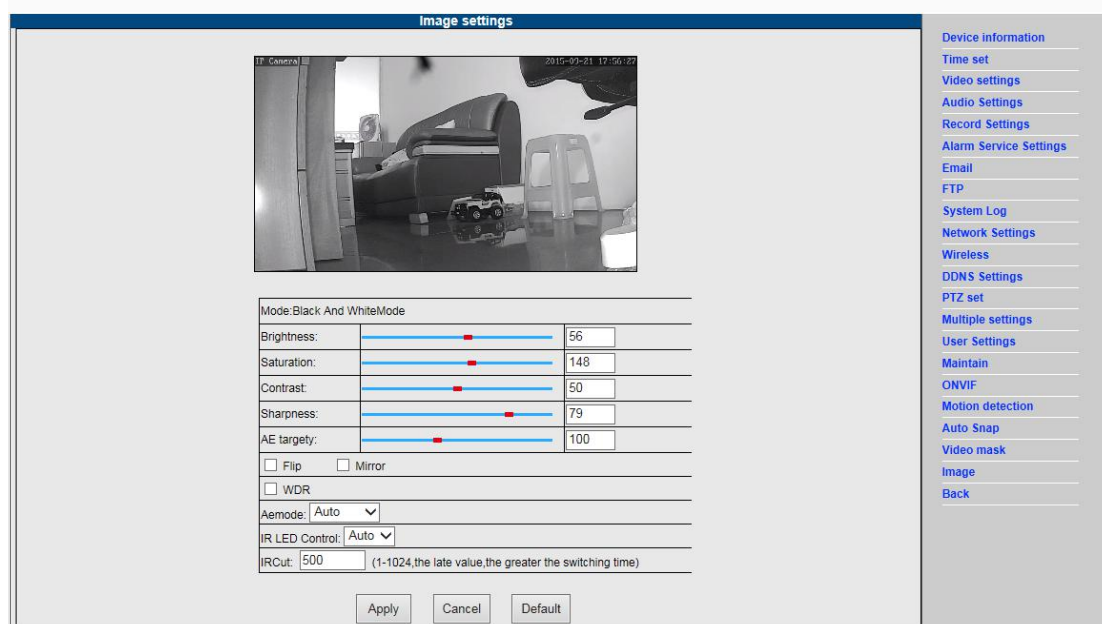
Image settings

IP Camera 2015-03-21 17:56:27

| Mode:Black And WhiteMode | | |
|---|---|---|
| Brightness: | | 56 |
| Saturation: | | 148 |
| Contrast: | | 50 |
| Sharpness: | | 79 |
| AE targety: | | 100 |

Flip Mirror

WDR

Aemode: Auto

IR LED Control: Auto

IRCut: 500 (1-1024,the late value,the greater the switching time)

Apply Cancel Default

Device information
Time set
Video settings
Audio Settings
Record Settings
Alarm Service Settings
Email
FTP
System Log
Network Settings
Wireless
DDNS Settings
PTZ set
Multiple settings
User Settings
Maintain
ONVIF
Motion detection
Auto Snap
Video mask
Image
Back